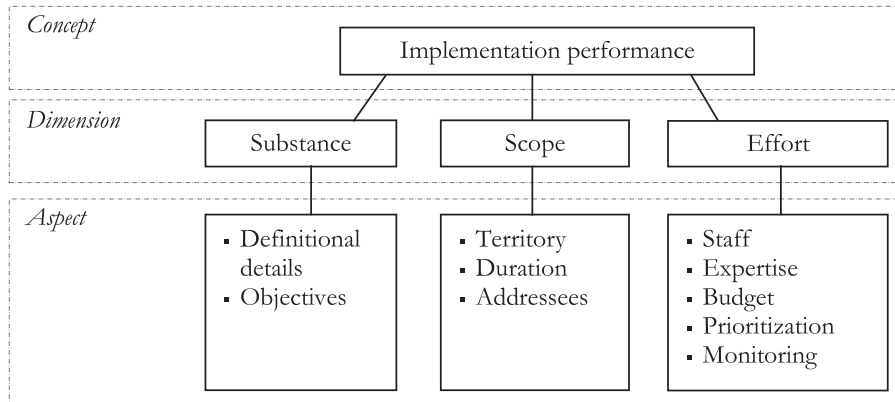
Concept

Implementation performance

Dimension

Substance

Scope

Effort

Aspect

- Definitional details
- Objectives

- Territory
- Duration
- Addressees

- Staff
- Expertise
- Budget
- Prioritization
- Monitoring